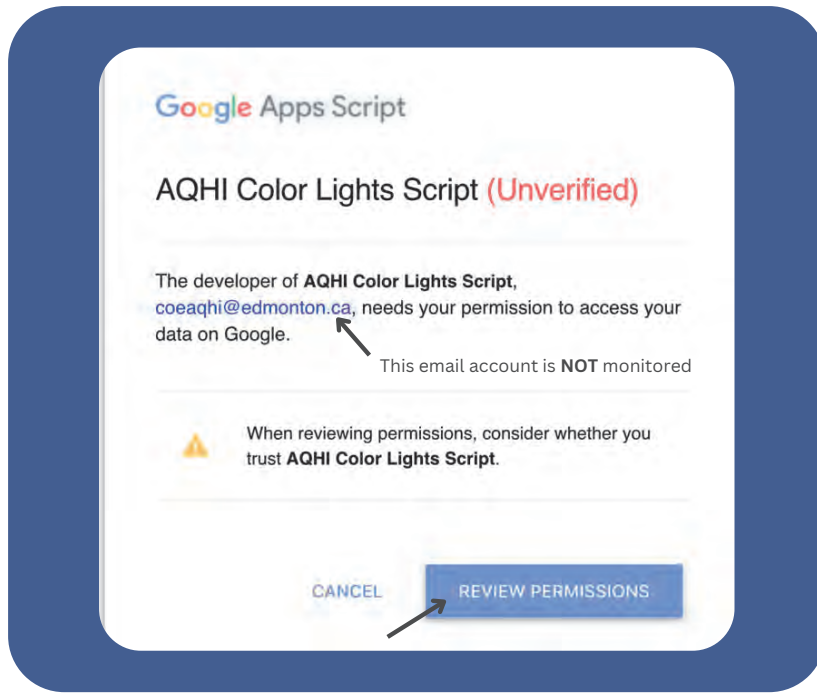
Google Apps Script

AQHI Color Lights Script (Unverified)

The developer of **AQHI Color Lights Script**, coeaqhi@edmonton.ca, needs your permission to access your data on Google.

This email account is **NOT** monitored

When reviewing permissions, consider whether you trust **AQHI Color Lights Script**.

CANCEL

REVIEW PERMISSIONS